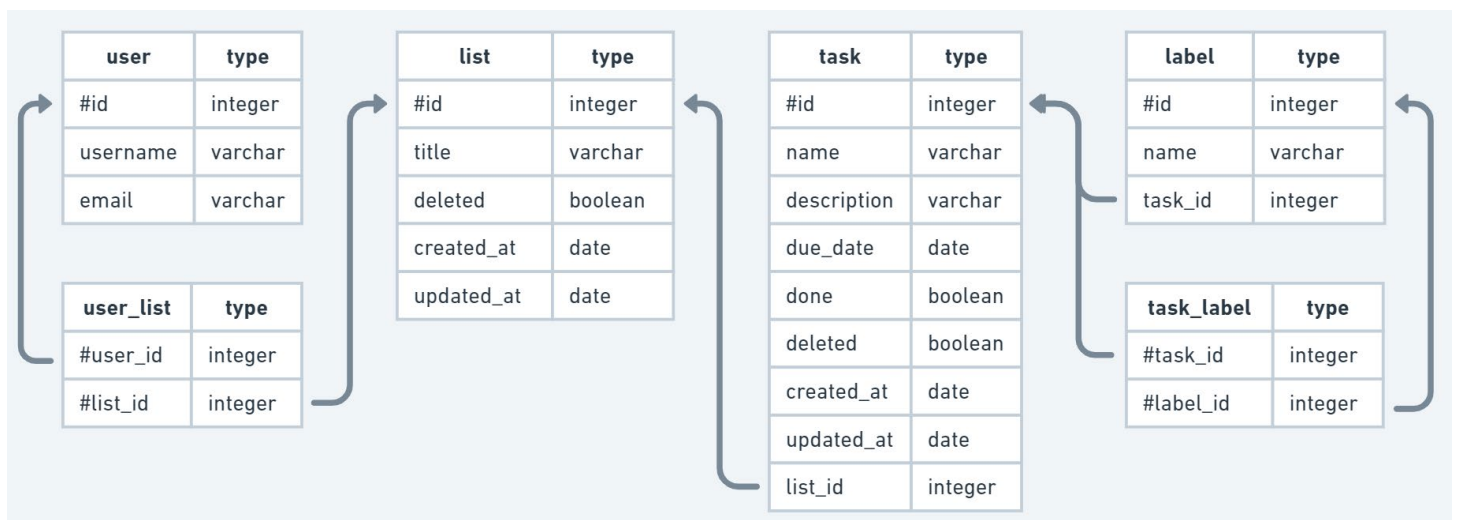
| user | type |
|---|---|
| #id | integer |
| username | varchar |
| email | varchar |

| user_list | type |
|---|---|
| #user_id | integer |
| #list_id | integer |

| list | type |
|---|---|
| #id | integer |
| title | varchar |
| deleted | boolean |
| created_at | date |
| updated_at | date |

| task | type |
|---|---|
| #id | integer |
| name | varchar |
| description | varchar |
| due_date | date |
| done | boolean |
| deleted | boolean |
| created_at | date |
| updated_at | date |
| list_id | integer |

| label | type |
|---|---|
| #id | integer |
| name | varchar |
| task_id | integer |

| task_label | type |
|---|---|
| #task_id | integer |
| #label_id | integer |